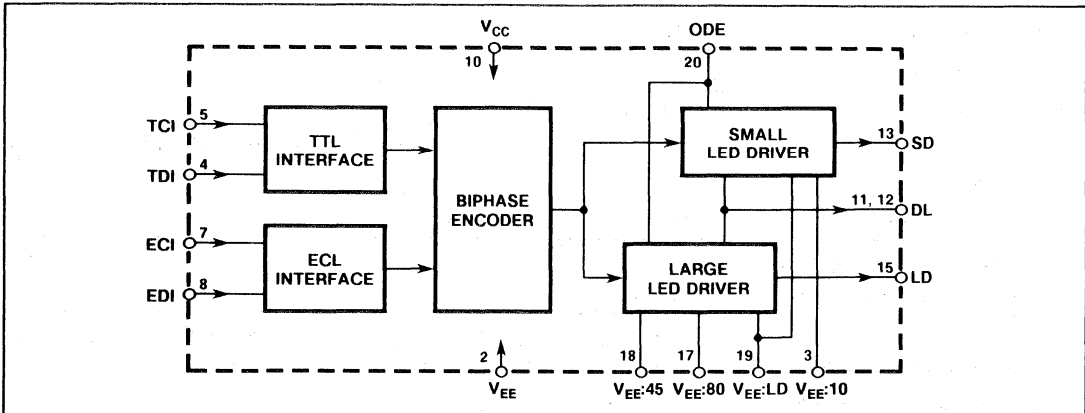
$V_{CC}$
10
ODE
20
TCI 5
TDI 4
TTL INTERFACE
ECI 7
EDI 8
ECL INTERFACE
BIPHASE ENCODER
SMALL LED DRIVER
13 SD
11, 12 DL
LARGE LED DRIVER
15 LD
2
$V_{EE}$
18
$V_{EE}$:45
17
$V_{EE}$:80
19
$V_{EE}$:LD
3
$V_{EE}$:10